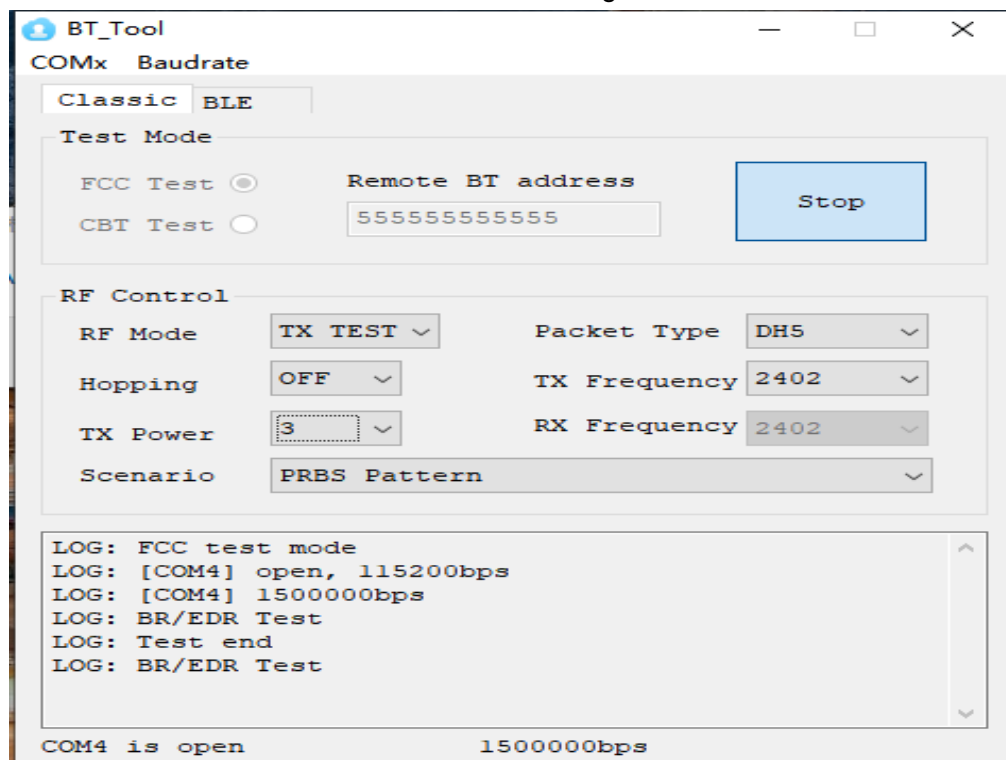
BT_Tool

COMx Baudrate

Classic BLE

Test Mode

FCC Test

CBT Test

Remote BT address

555555555555

Stop

RF Control

RF Mode TX TEST

Packet Type DH5

Hopping OFF

TX Frequency 2402

TX Power 3

RX Frequency 2402

Scenario PRBS Pattern

LOG: FCC test mode
LOG: [COM4] open, 115200bps
LOG: [COM4] 1500000bps
LOG: BR/EDR Test
LOG: Test end
LOG: BR/EDR Test

COM4 is open 1500000bps